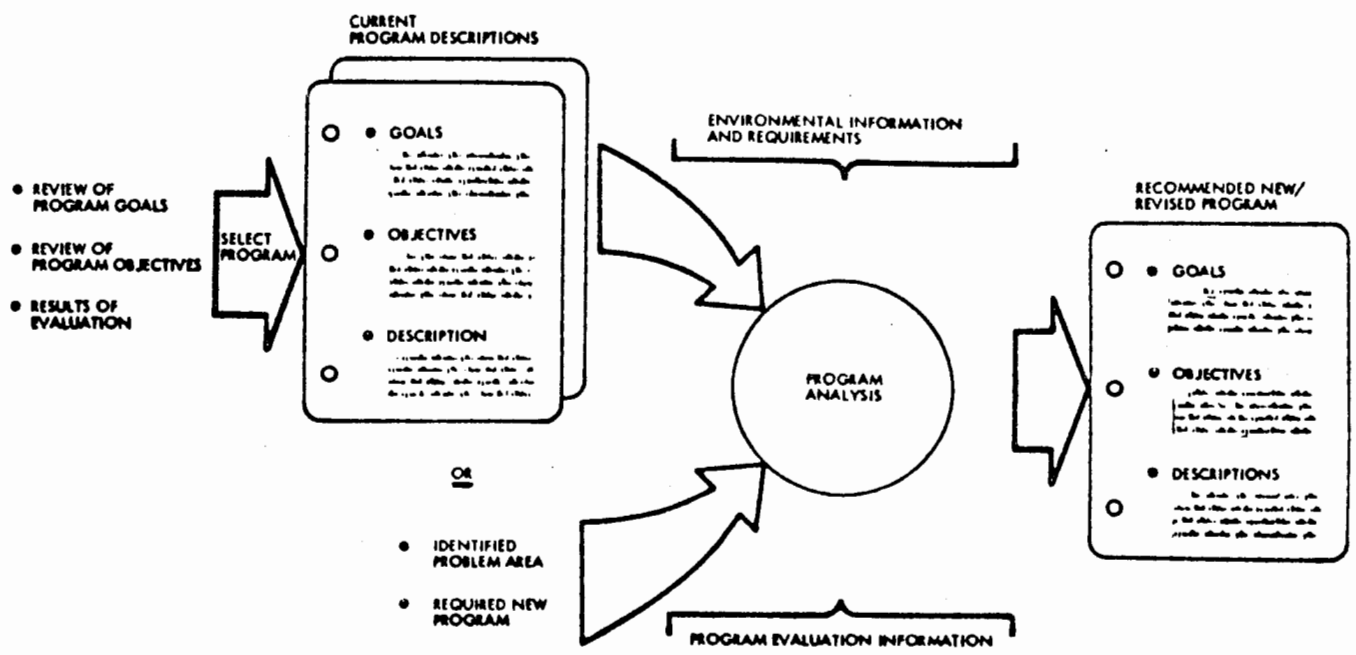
• REVIEW OF PROGRAM GOALS

• REVIEW OF PROGRAM OBJECTIVES

• RESULTS OF EVALUATION

SELECT PROGRAM

CURRENT PROGRAM DESCRIPTIONS

• GOALS

• OBJECTIVES

• DESCRIPTION

OR

• IDENTIFIED PROBLEM AREA

• REQUIRED NEW PROGRAM

ENVIRONMENTAL INFORMATION AND REQUIREMENTS

PROGRAM ANALYSIS

PROGRAM EVALUATION INFORMATION

RECOMMENDED NEW/ REVISED PROGRAM

• GOALS

• OBJECTIVES

• DESCRIPTIONS